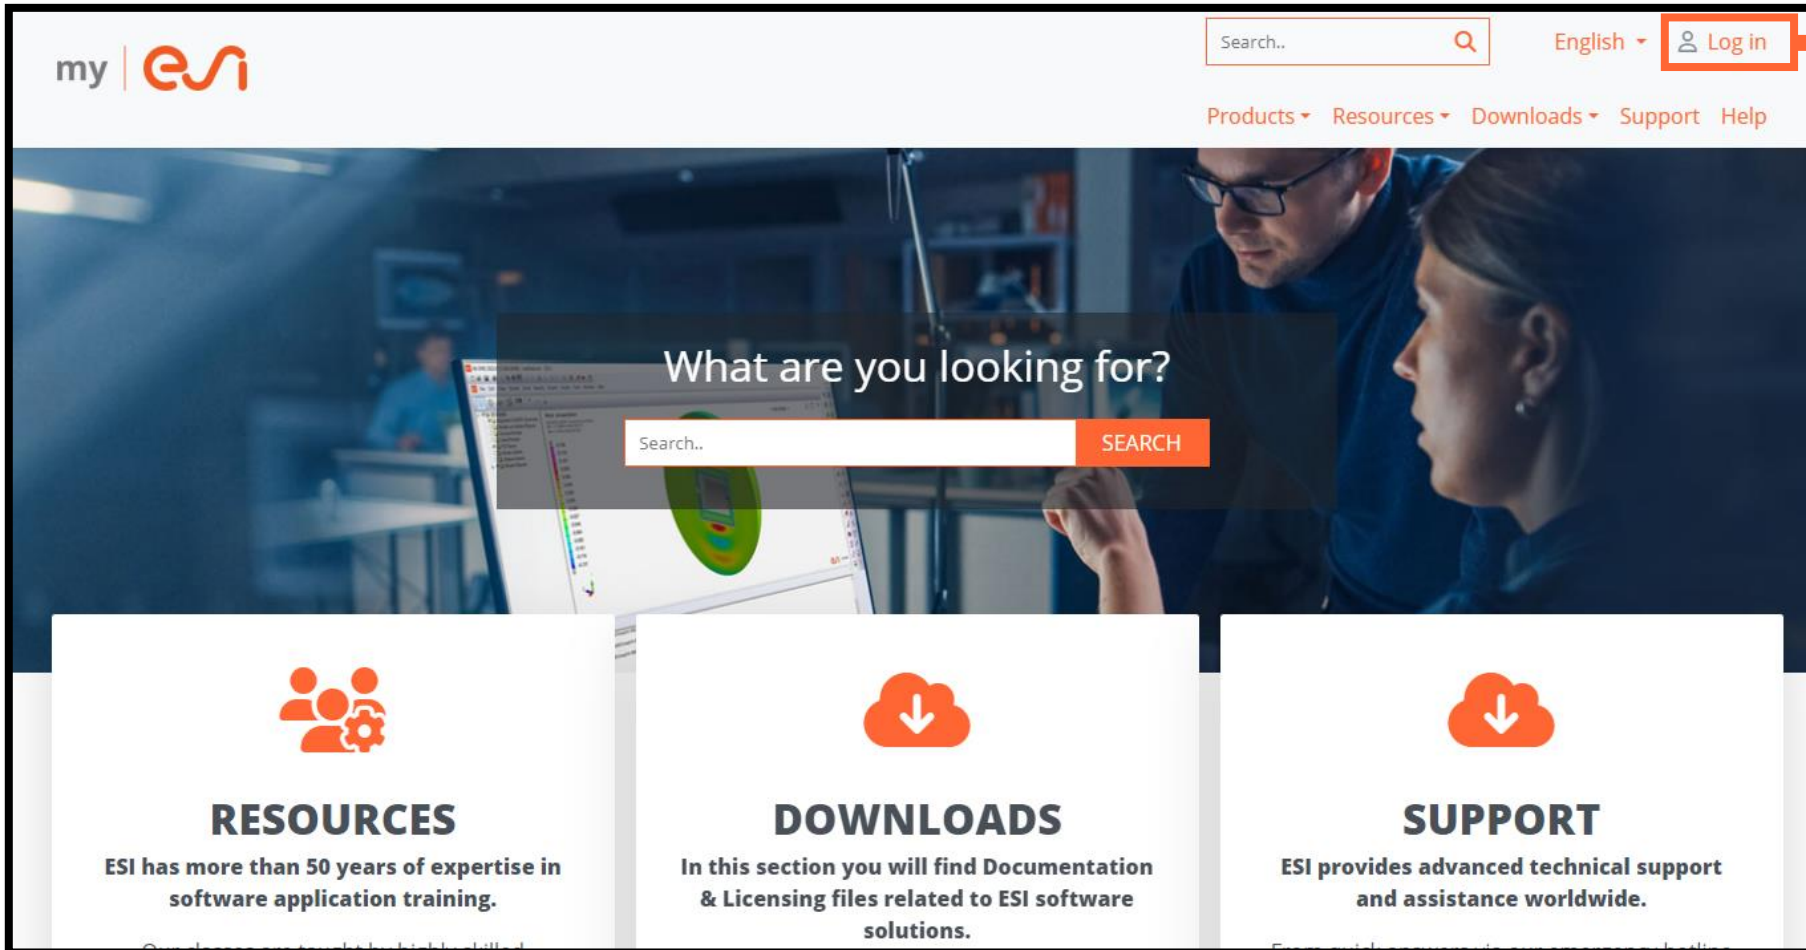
my esi

Search..

English

Log in

Products Resources Downloads Support Help

What are you looking for?

Search..

SEARCH

RESOURCES

ESI has more than 50 years of expertise in software application training.

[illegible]

DOWNLOADS

In this section you will find Documentation & Licensing files related to ESI software solutions.

SUPPORT

ESI provides advanced technical support and assistance worldwide.

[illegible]